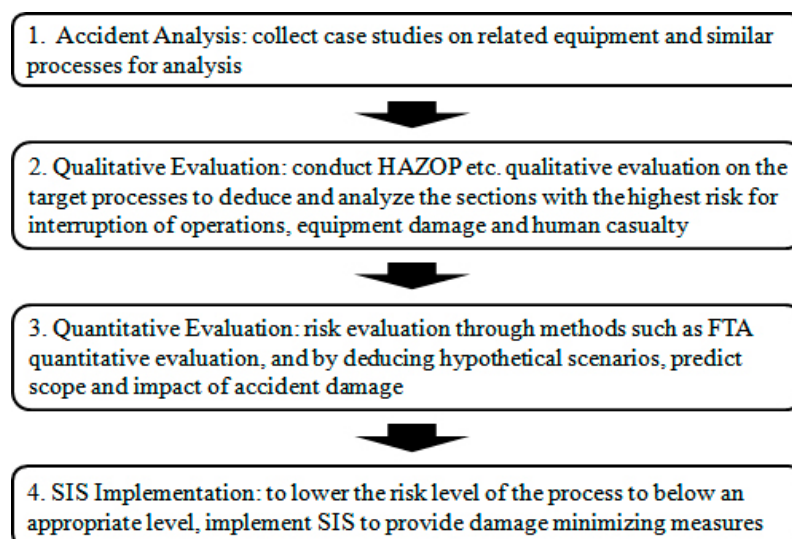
1. Accident Analysis: collect case studies on related equipment and similar processes for analysis

2. Qualitative Evaluation: conduct HAZOP etc. qualitative evaluation on the target processes to deduce and analyze the sections with the highest risk for interruption of operations, equipment damage and human casualty

3. Quantitative Evaluation: risk evaluation through methods such as FTA quantitative evaluation, and by deducing hypothetical scenarios, predict scope and impact of accident damage

4. SIS Implementation: to lower the risk level of the process to below an appropriate level, implement SIS to provide damage minimizing measures